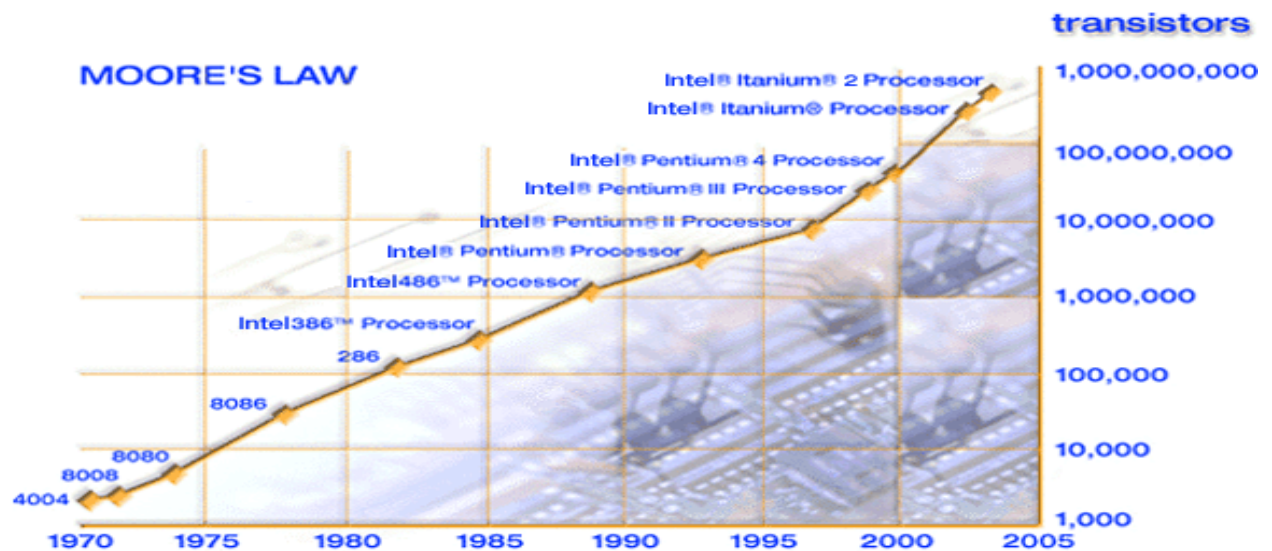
MOORE'S LAW

transistors

Intel® Itanium® 2 Processor
Intel® Itanium® Processor
Intel® Pentium® 4 Processor
Intel® Pentium® III Processor
Intel® Pentium® II Processor
Intel® Pentium® Processor
Intel486™ Processor
Intel386™ Processor
286
8086
8080
8008
4004

1,000,000,000
100,000,000
10,000,000
1,000,000
100,000
10,000
1,000

1970 1975 1980 1985 1990 1995 2000 2005